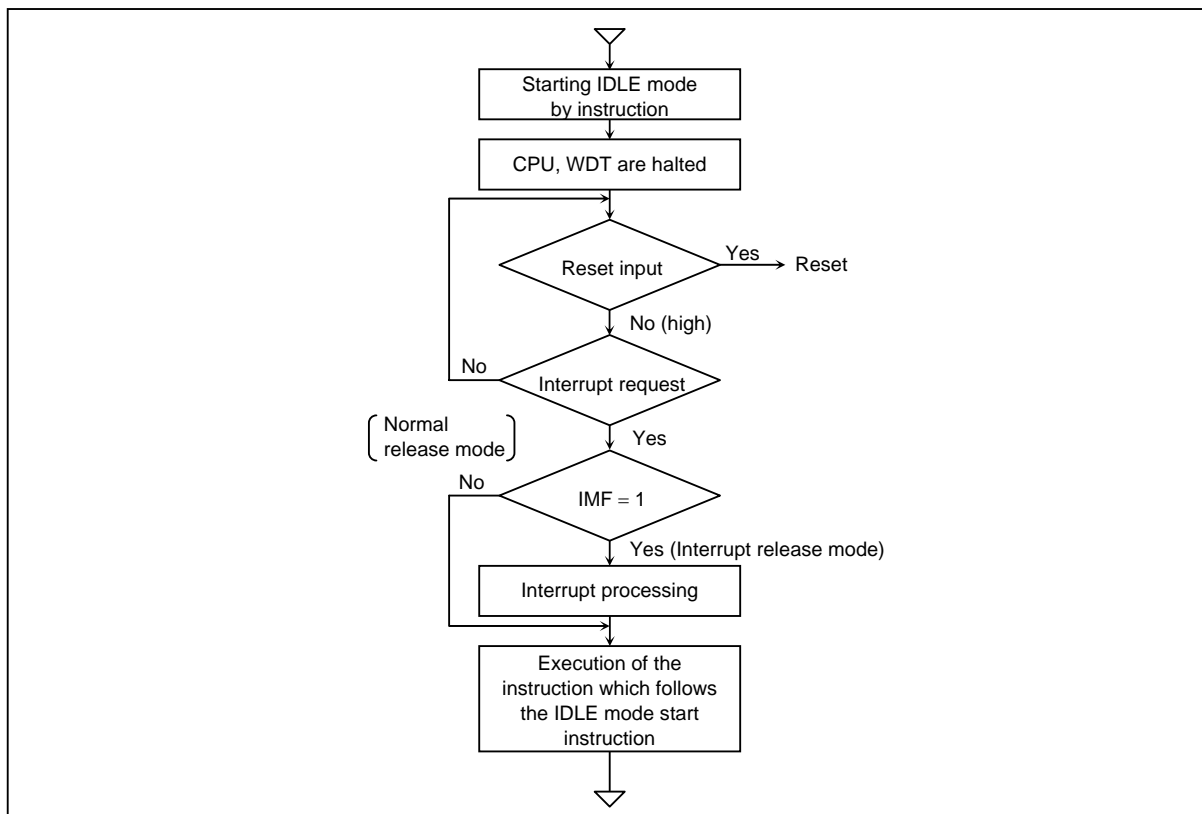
Starting IDLE mode by instruction

CPU, WDT are halted

Reset input

Yes

Reset

No (high)

No

Interrupt request

Normal release mode

Yes

No

IMF = 1

Yes (Interrupt release mode)

Interrupt processing

Execution of the instruction which follows the IDLE mode start instruction